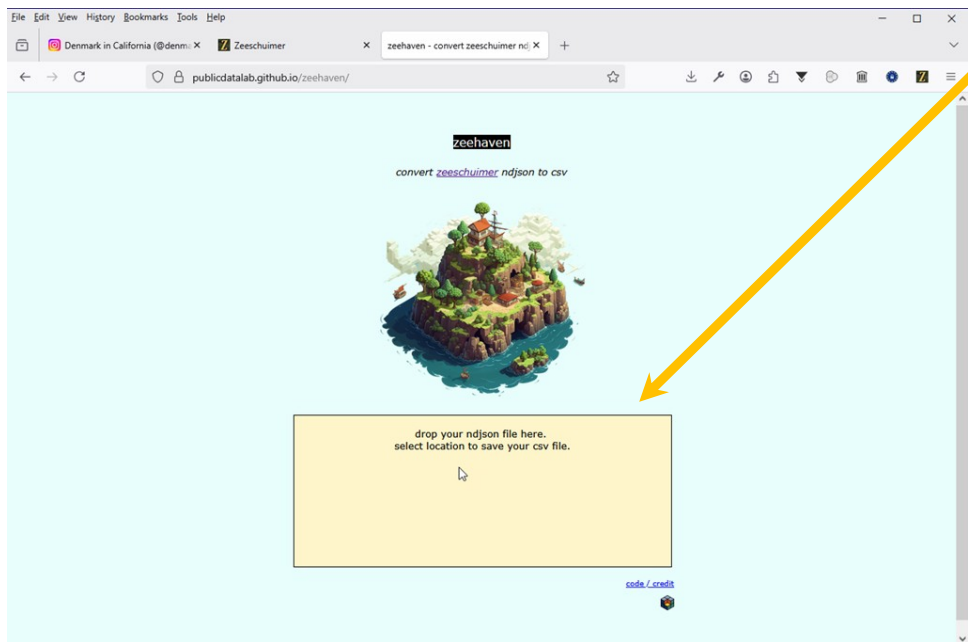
File Edit View History Bookmarks Tools Help

Denmark in California (@denm ×
Zeeschuimer ×
zeehaven - convert zeeschuimer ndj ×
+

publicdatalab.github.io/zeehaven/

zeehaven

convert zeeschuimer ndjson to csv

drop your ndjson file here.
select location to save your csv file.

code / credit